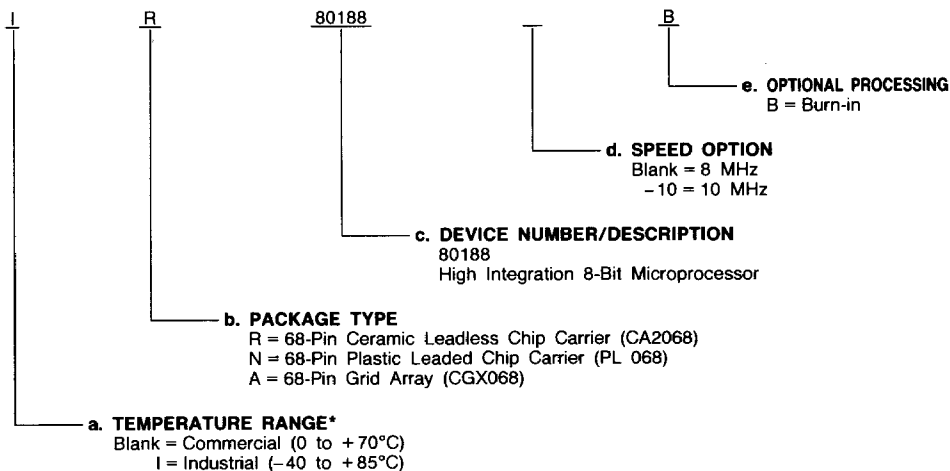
I R 80188 B

e. OPTIONAL PROCESSING
B = Burn-in

d. SPEED OPTION
Blank = 8 MHz
−10 = 10 MHz

c. DEVICE NUMBER/DESCRIPTION
80188
High Integration 8-Bit Microprocessor

b. PACKAGE TYPE
R = 68-Pin Ceramic Leadless Chip Carrier (CA2068)
N = 68-Pin Plastic Leaded Chip Carrier (PL 068)
A = 68-Pin Grid Array (CGX068)

a. TEMPERATURE RANGE*
Blank = Commercial (0 to +70°C)
I = Industrial (−40 to +85°C)